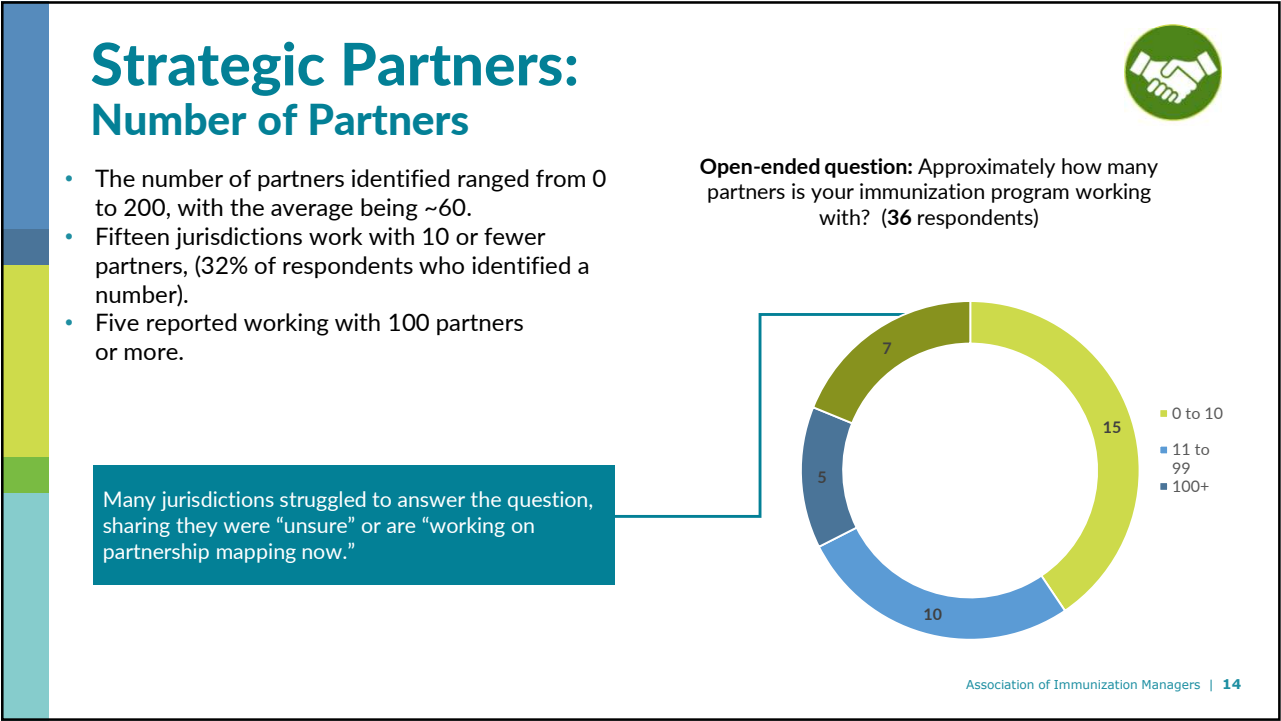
Strategic Partners:
Number of Partners

- The number of partners identified ranged from 0 to 200, with the average being ~60.
- Fifteen jurisdictions work with 10 or fewer partners, (32% of respondents who identified a number).
- Five reported working with 100 partners or more.

Many jurisdictions struggled to answer the question, sharing they were “unsure” or are “working on partnership mapping now.”

**Open-ended question:** Approximately how many partners is your immunization program working with? (**36** respondents)

15
10
5
7

0 to 10
11 to 99
100+

Association of Immunization Managers | 14